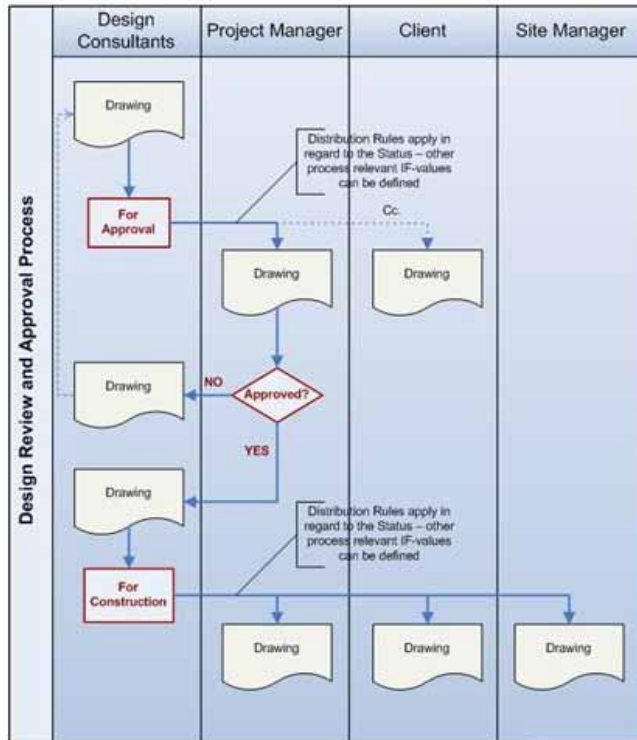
Design Review and Approval Process

Design Consultants

Project Manager

Client

Site Manager

Drawing

Distribution Rules apply in regard to the Status – other process relevant IF-values can be defined

For Approval

Cc.

Drawing

Drawing

Drawing

NO

Approved?

YES

Drawing

Distribution Rules apply in regard to the Status – other process relevant IF-values can be defined

For Construction

Drawing

Drawing

Drawing